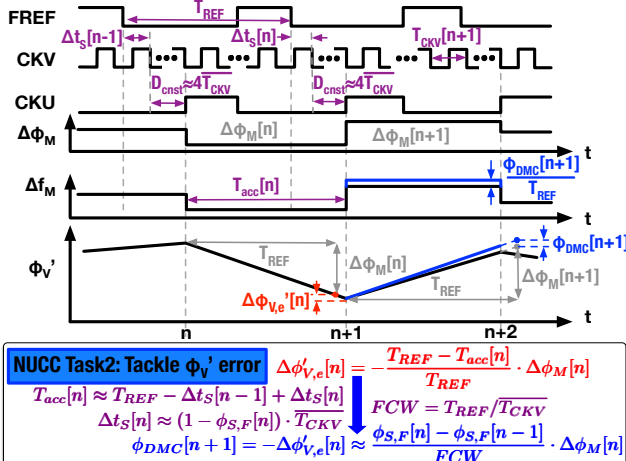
FREF

$\Delta t_S[n-1]$

$T_{REF}$

$\Delta t_S[n]$

$T_{CKV}[n+1]$

CKV

$D_{cnst} \approx 4T_{CKV}$

$D_{cnst} \approx 4T_{CKV}$

CKU

$\Delta\phi_M$

$\Delta\phi_M[n]$

$\Delta\phi_M[n+1]$

t

$\Delta f_M$

$T_{acc}[n]$

$\frac{\phi_{DMC}[n+1]}{T_{REF}}$

t

$\phi_V'$

$T_{REF}$

$\Delta\phi_M[n]$

$\phi_{DMC}[n+1]$

$\Delta\phi_M[n+1]$

$\Delta\phi_{V,e}'[n]$

$T_{REF}$

t

n

n+1

n+2

NUCC Task2: Tackle $\phi_V$' error

$\Delta\phi'_{V,e}[n] = -\frac{T_{REF} - T_{acc}[n]}{T_{REF}} \cdot \Delta\phi_M[n]$

$T_{acc}[n] \approx T_{REF} - \Delta t_S[n-1] + \Delta t_S[n]$

$\Delta t_S[n] \approx (1 - \phi_{S,F}[n]) \cdot \overline{T_{CKV}}$

$FCW = T_{REF}/\overline{T_{CKV}}$

$\phi_{DMC}[n+1] = -\Delta\phi'_{V,e}[n] \approx \frac{\phi_{S,F}[n] - \phi_{S,F}[n-1]}{FCW} \cdot \Delta\phi_M[n]$